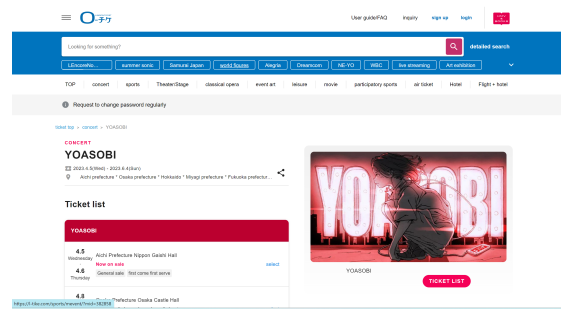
≡ ローチケ

User guide/FAQ Inquiry sign up login

Looking for something?

detailed search

LEncoreho... summer sonic Samurai Japan world figures Alegria Dreamcoin NE-YO WBC live streaming Art exhibition

TOP concert sports Theater/Stage classical opera event art leisure movie participatory sports air ticket Hotel Flight + hotel

Request to change password regularly

ticket top > concert > YOASOBI

CONCERT

YOASOBI

2023.4.5(Wed) - 2023.6.4(Sun)

Aichi prefecture * Osaka prefecture * Hokkaido * Miyagi prefecture * Fukuoka prefectur...

Ticket list

YOASOBI

4.5
Wednesday

4.6
Thursday

Aichi Prefecture Nippon Gaishi Hall

Now on sale

General sale first come first serve

select

4.8

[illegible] Prefecture Osaka Castle Hall

https://l-tike.com/sports/mevent/?mid=382858

YOASOBI

YOASOBI

TICKET LIST